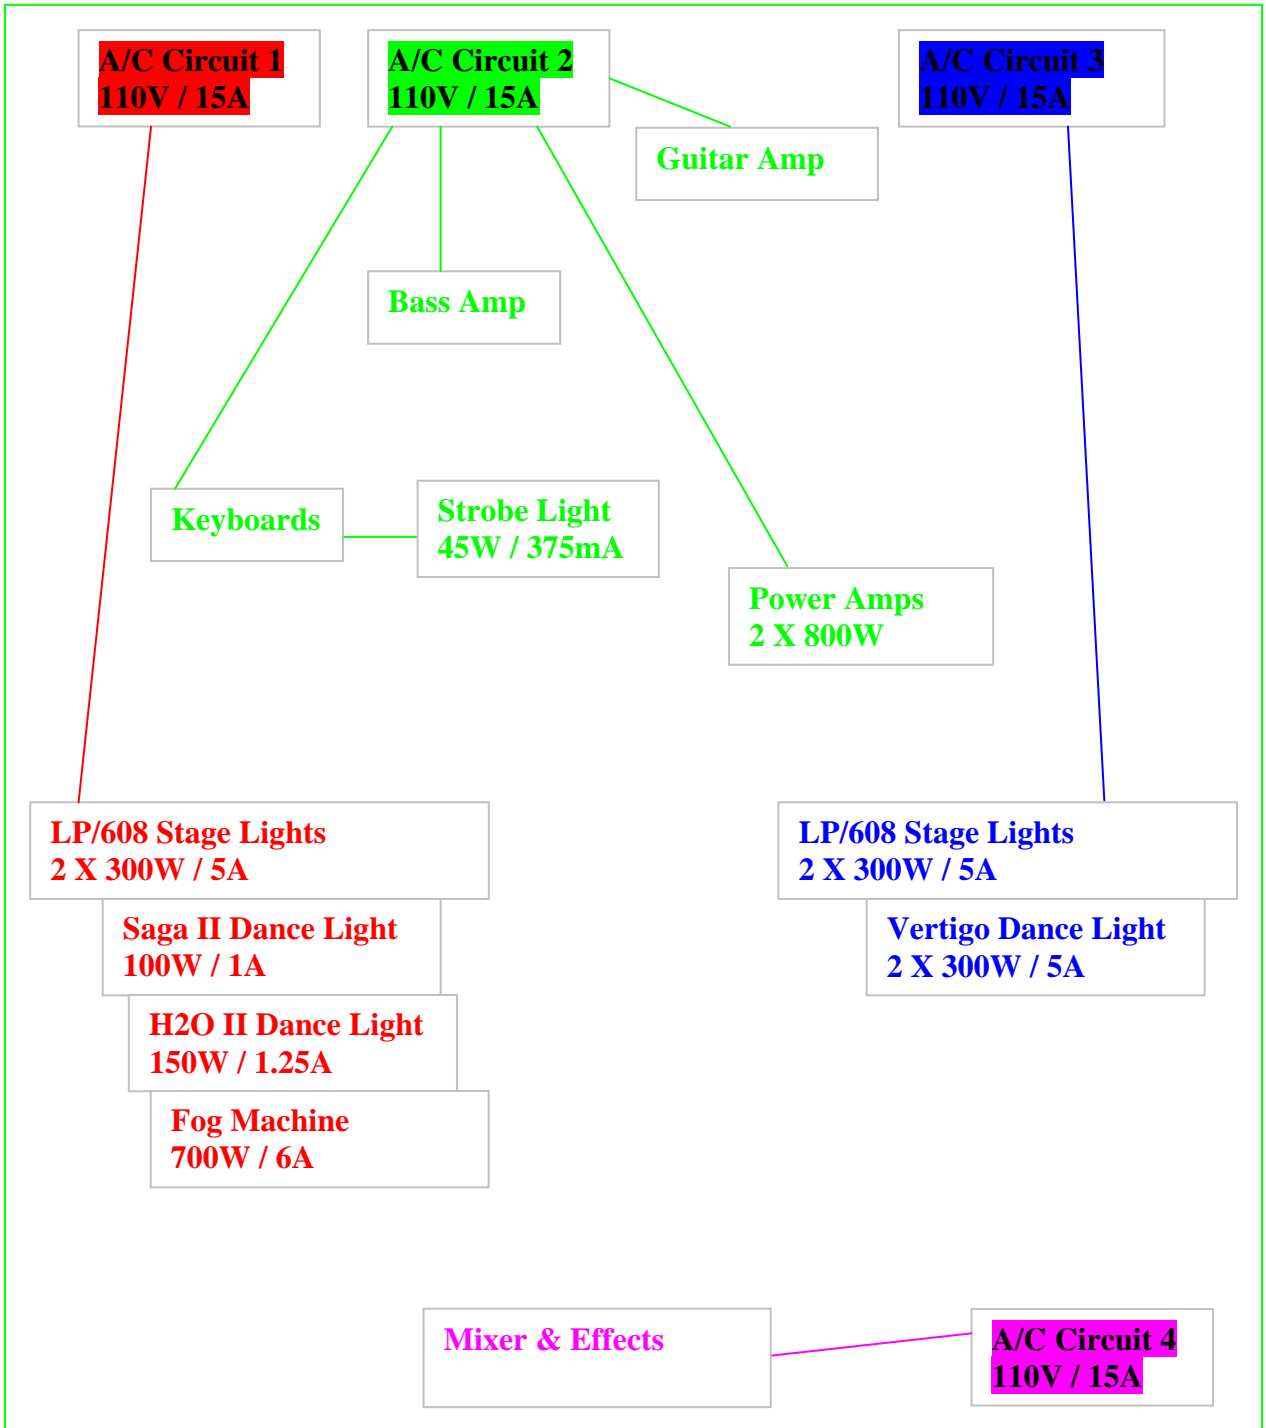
A/C Circuit 1
110V / 15A

A/C Circuit 2
110V / 15A

A/C Circuit 3
110V / 15A

Guitar Amp

Bass Amp

Keyboards

Strobe Light
45W / 375mA

Power Amps
2 X 800W

LP/608 Stage Lights
2 X 300W / 5A

Saga II Dance Light
100W / 1A

H2O II Dance Light
150W / 1.25A

Fog Machine
700W / 6A

LP/608 Stage Lights
2 X 300W / 5A

Vertigo Dance Light
2 X 300W / 5A

Mixer & Effects

A/C Circuit 4
110V / 15A